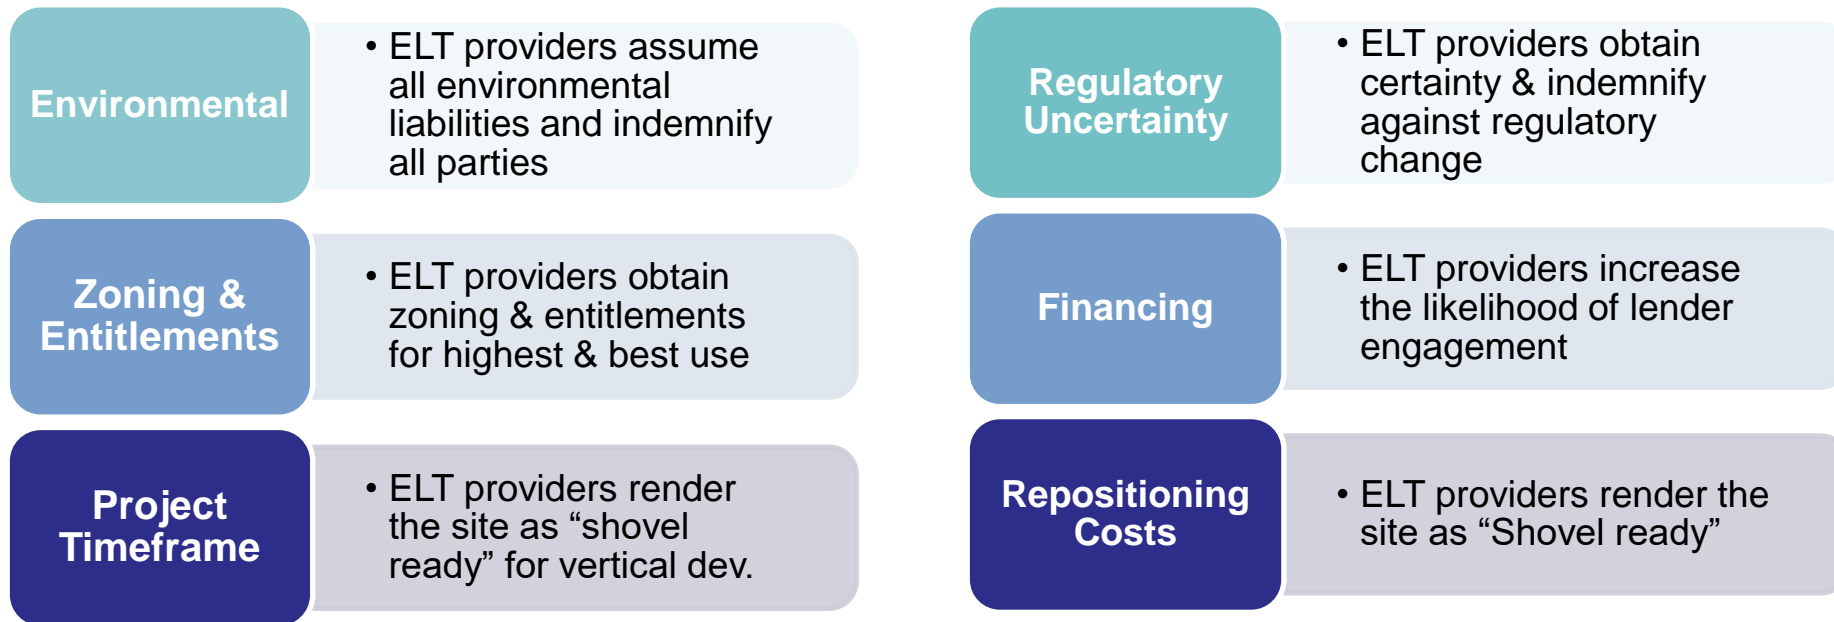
Environmental

• ELT providers assume all environmental liabilities and indemnify all parties

Zoning & Entitlements

• ELT providers obtain zoning & entitlements for highest & best use

Project Timeframe

• ELT providers render the site as “shovel ready” for vertical dev.

Regulatory Uncertainty

• ELT providers obtain certainty & indemnify against regulatory change

Financing

• ELT providers increase the likelihood of lender engagement

Repositioning Costs

• ELT providers render the site as “Shovel ready”